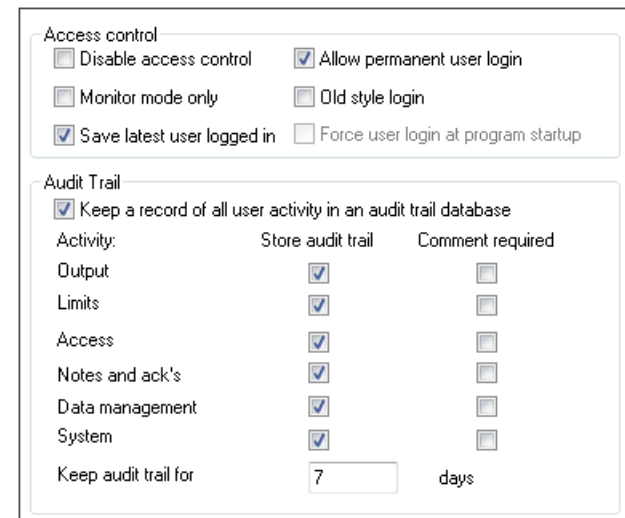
Access control

Disable access control

Allow permanent user login

Monitor mode only

Old style login

Save latest user logged in

Force user login at program startup

Audit Trail

Keep a record of all user activity in an audit trail database

| Activity: | Store audit trail | Comment required |
|---|---|---|
| Output | | |
| Limits | | |
| Access | | |
| Notes and ack's | | |
| Data management | | |
| System | | |

Keep audit trail for 7 days